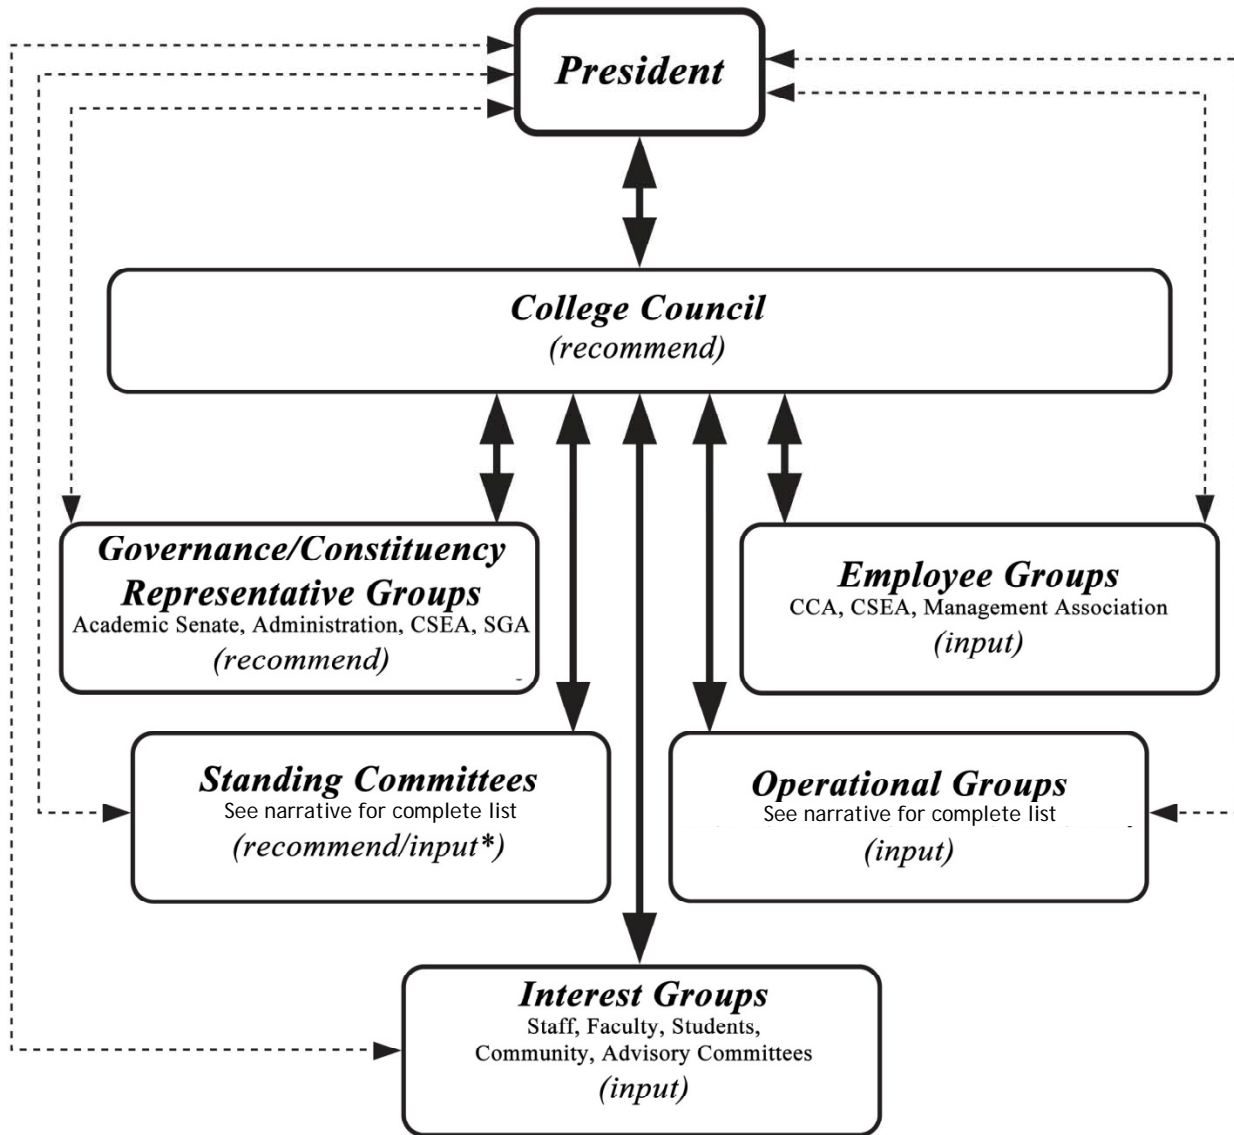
President

College Council
(recommend)

Governance/Constituency Representative Groups
Academic Senate, Administration, CSEA, SGA
(recommend)

Employee Groups
CCA, CSEA, Management Association
(input)

Standing Committees
See narrative for complete list
(recommend/input*)

Operational Groups
See narrative for complete list
(input)

Interest Groups
Staff, Faculty, Students, Community, Advisory Committees
(input)